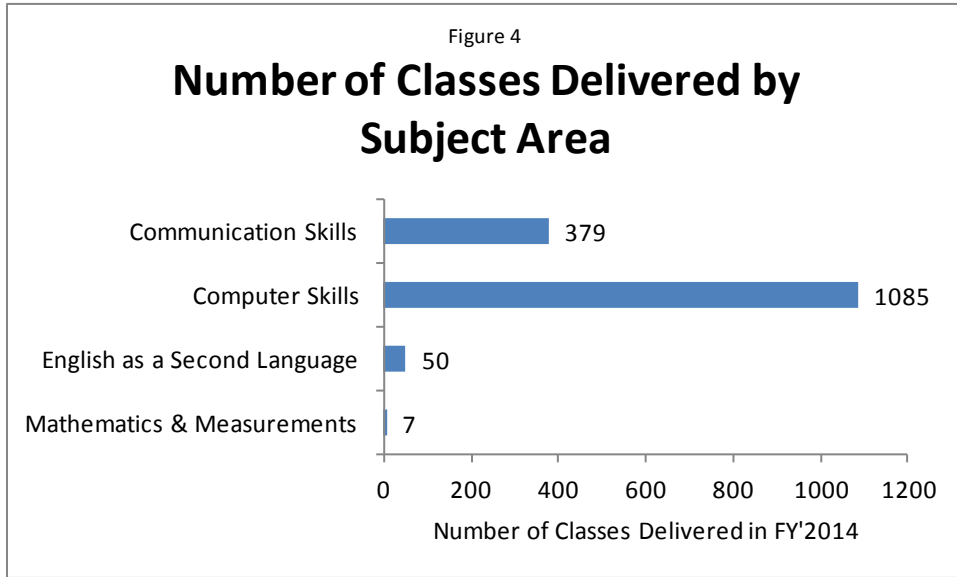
Figure 4

Number of Classes Delivered by Subject Area

Communication Skills
379

Computer Skills
1085

English as a Second Language
50

Mathematics & Measurements
7

0 200 400 600 800 1000 1200

Number of Classes Delivered in FY'2014